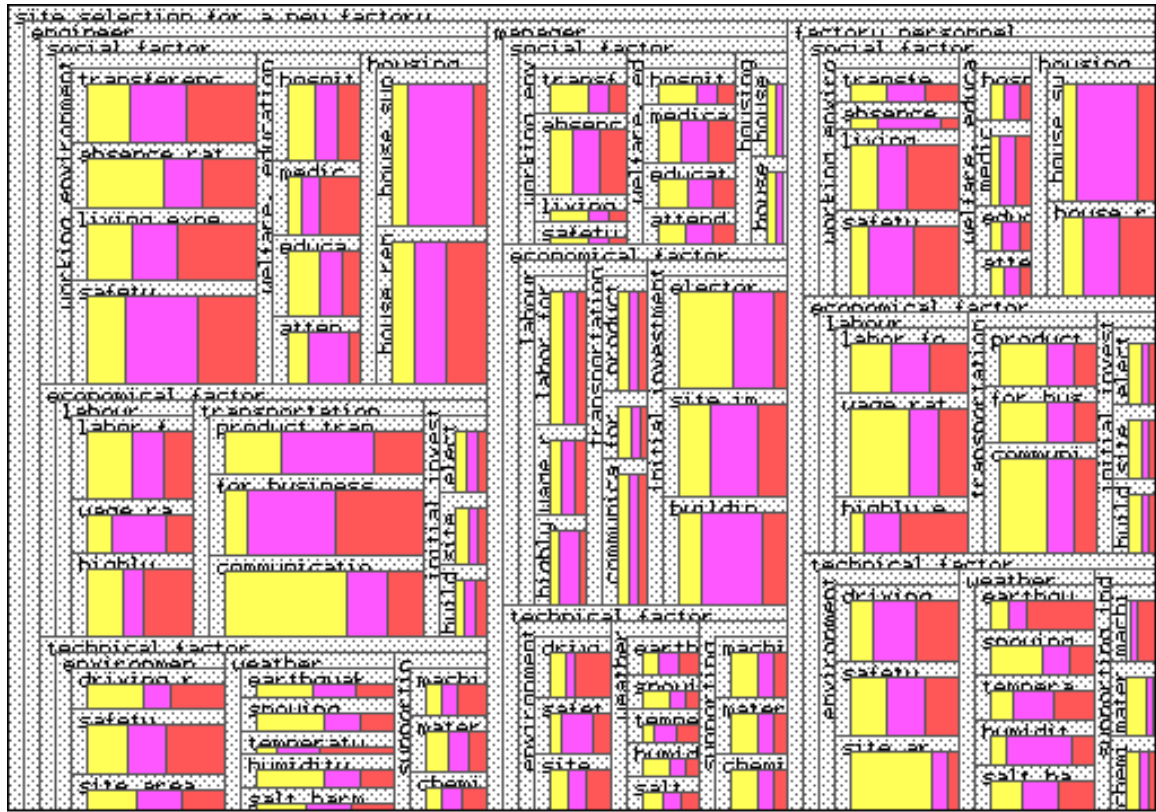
site selection for a new factory
engineer
social factor
working environment
transferenc
absence rat
living expe
safety
welfare education
hospit
medic
educa
atten
housing
house sup
house ren
economical factor
labour
labor f
wage ra
highly
transportation
product tran
for business
communicatio
initial invest
elect
site
build
technical factor
environmen
driving r
safety
site area
weather
earthquak
snowing
temperatu
humidity
salt harm
supporting
machi
mater
chemi
manager
social factor
working env
transf
absenc
living
safety
welfare
hospit
medica
educat
attend
ed
housing
house
house
economical factor
labour
labor for
wage
highly
transportation
product
for
communica
initial
investment
elector
site im
buildin
technical factor
environment
drivi
safet
site
weather
earth
snowi
tempe
humid
salt
supporting
machi
mater
chemi
factory personnel
social factor
working enviro
transfe
absence
living
safety
welfare
educa
hosp
medic
edu
atte
housing
house su
house r
economical factor
labour
labor fo
wage rat
highly e
transportation
product
for bus
communi
initial
invest
elect
site
build
technical factor
environmen
driving
safety
site ar
weather
earthqu
snowing
tempera
humidit
salt ha
supporting ind
machi
mater
chemi